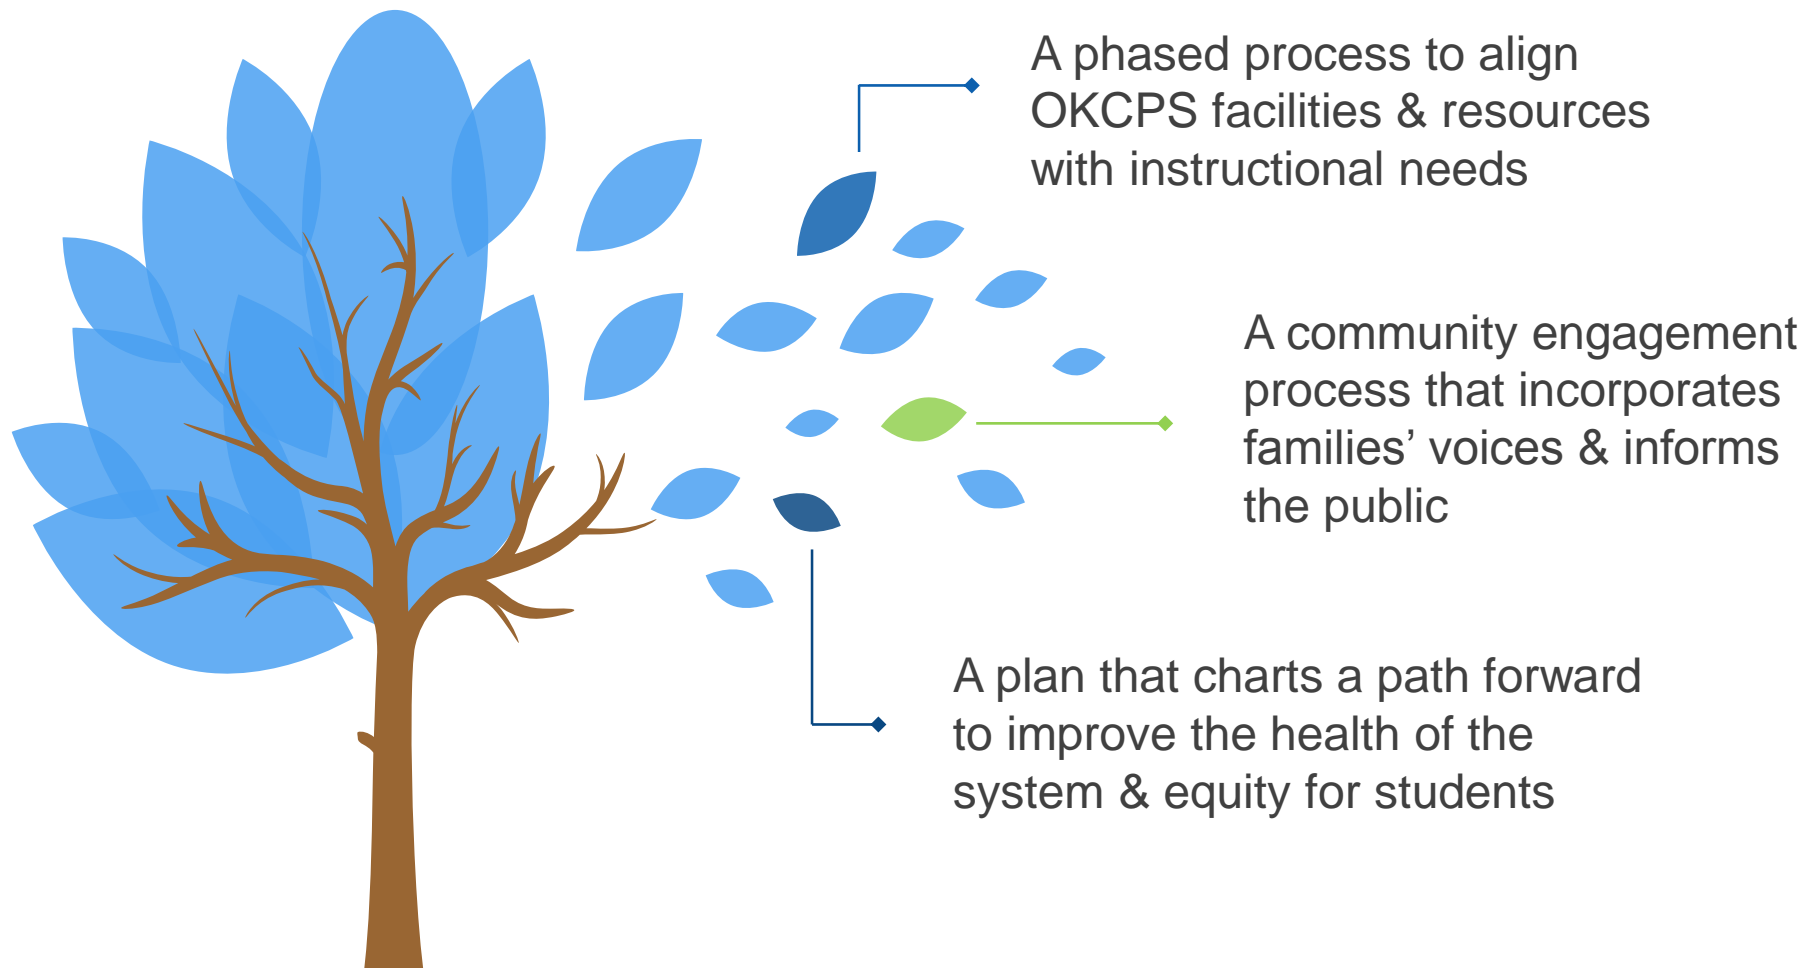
A phased process to align OKCPS facilities & resources with instructional needs

A community engagement process that incorporates families’ voices & informs the public

A plan that charts a path forward to improve the health of the system & equity for students